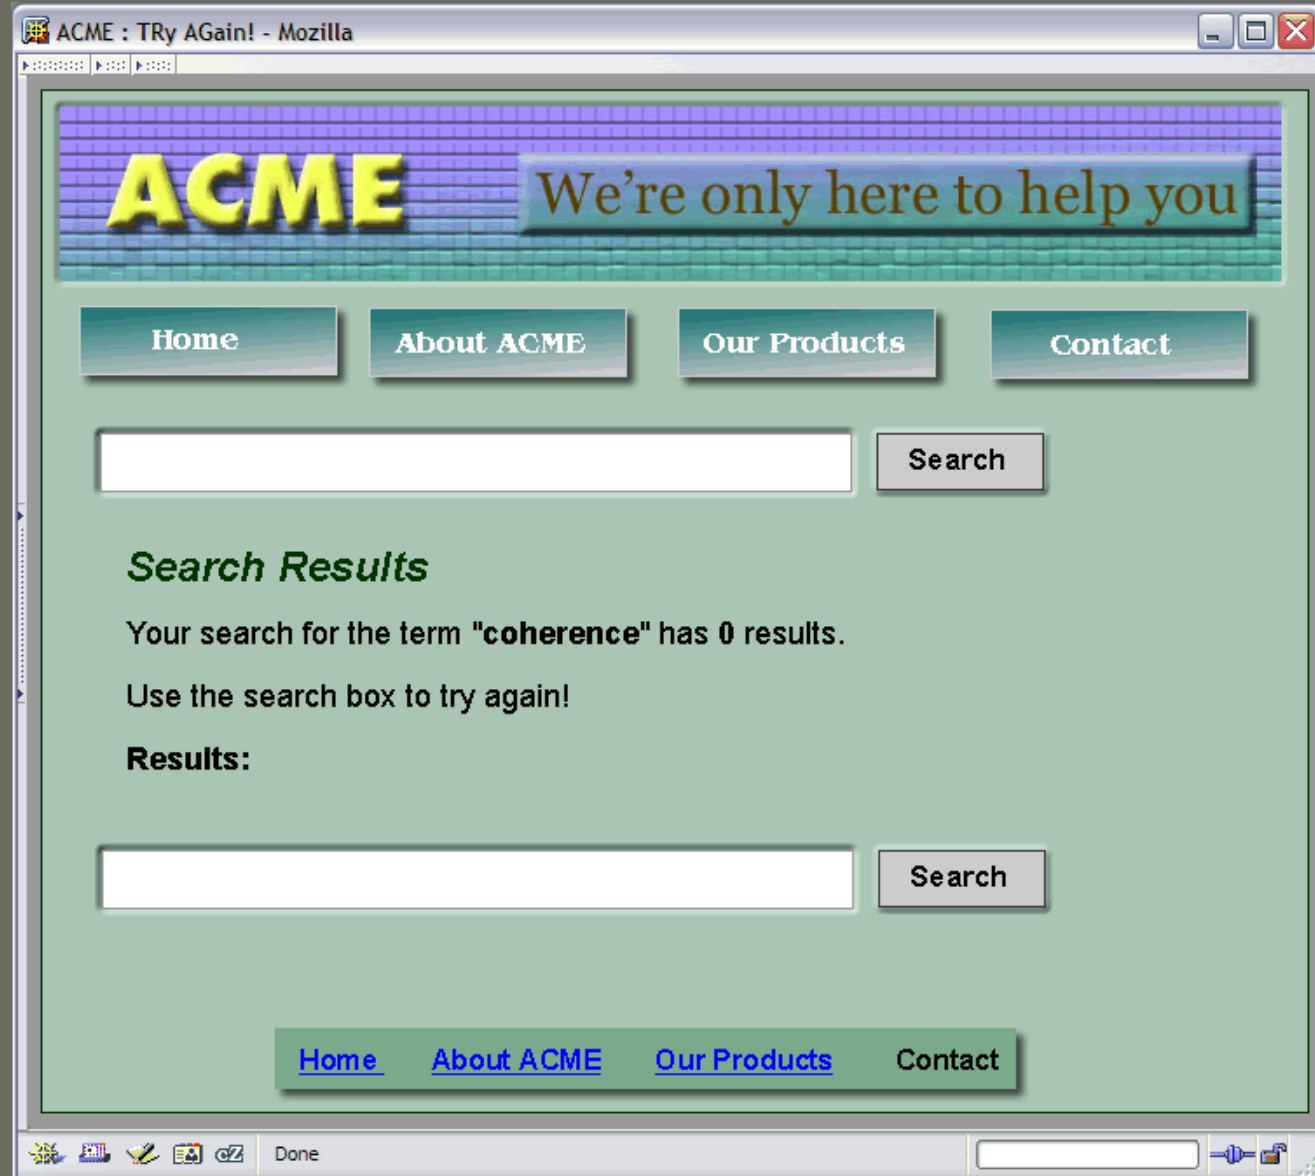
ACME : TRy AGain! - Mozilla

ACME

We're only here to help you

Home

About ACME

Our Products

Contact

Search

Search Results

Your search for the term "**coherence**" has **0** results.

Use the search box to try again!

**Results:**

Search

Home About ACME Our Products Contact

Done